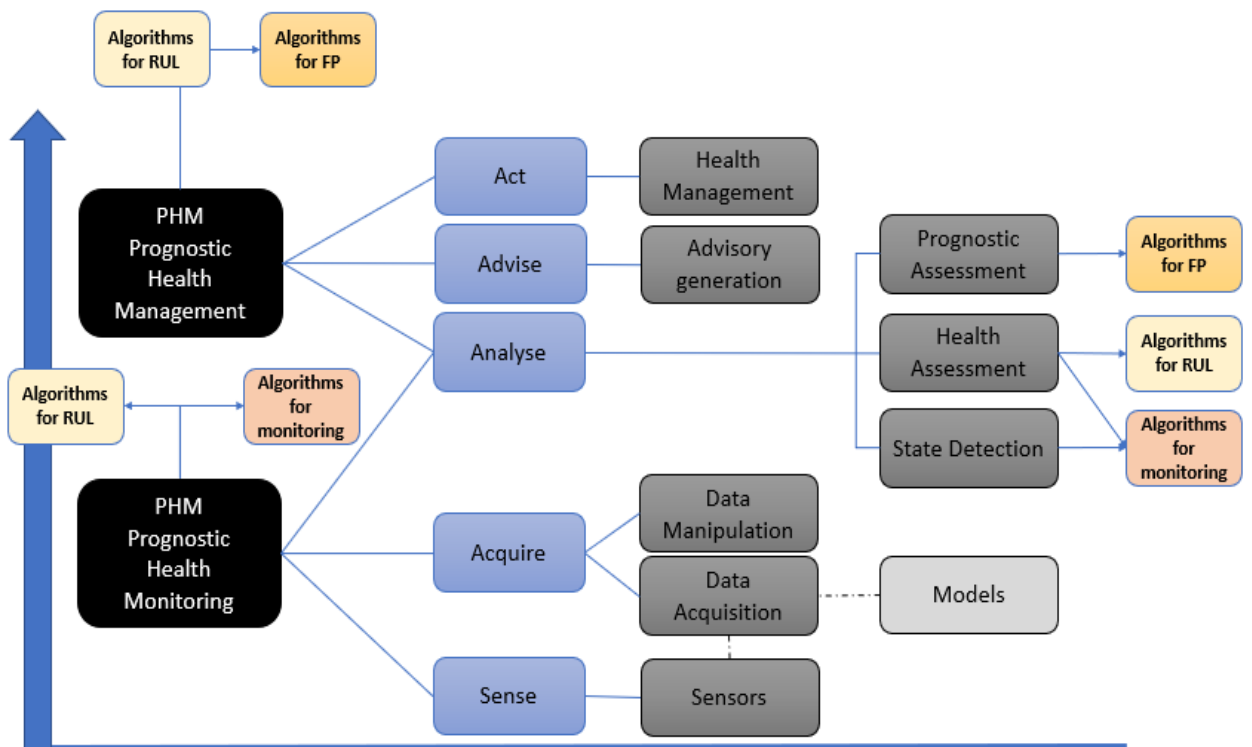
Algorithms for RUL

Algorithms for FP

PHM Prognostic Health Management

Act

Health Management

Advise

Advisory generation

Prognostic Assessment

Algorithms for FP

Analyse

Health Assessment

Algorithms for RUL

Algorithms for RUL

Algorithms for monitoring

State Detection

Algorithms for monitoring

PHM Prognostic Health Monitoring

Acquire

Data Manipulation

Data Acquisition

Models

Sense

Sensors